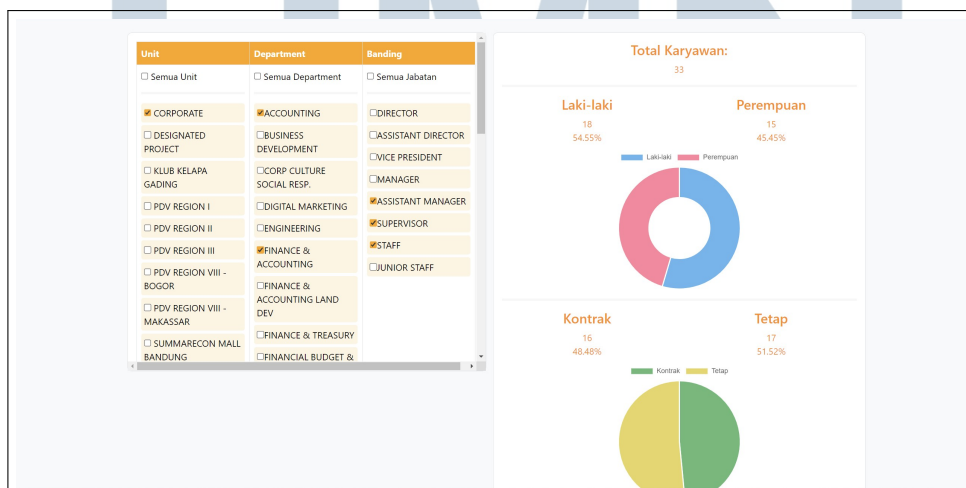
| Unit | Department | Banding |
|---|---|---|
| ☐ Semua Unit | ☐ Semua Department | ☐ Semua Jabatan |
| ☑ CORPORATE | ☑ACCOUNTING | ☐DIRECTOR |
| ☐ DESIGNATED PROJECT | ☐BUSINESS DEVELOPMENT | ☐ASSISTANT DIRECTOR |
| ☐ KLUB KELAPA GADING | ☐CORP CULTURE SOCIAL RESP. | ☐VICE PRESIDENT |
| ☐ PDV REGION I | ☐DIGITAL MARKETING | ☐MANAGER |
| ☐ PDV REGION II | ☐ENGINEERING | ☑ASSISTANT MANAGER |
| ☐ PDV REGION III | ☑FINANCE & ACCOUNTING | ☑SUPERVISOR |
| ☐ PDV REGION VIII - BOGOR | ☐FINANCE & ACCOUNTING LAND DEV | ☑STAFF |
| ☐ PDV REGION VIII - MAKASSAR | ☐FINANCE & TREASURY | ☐JUNIOR STAFF |
| ☐ SUMMARECON MALL BANDUNG | ☐FINANCIAL BUDGET & | |

Total Karyawan:
33

Laki-laki
18
54,55%

Perempuan
15
45,45%

Laki-laki Perempuan

Kontrak
16
48,48%

Tetap
17
51,52%

Kontrak Tetap